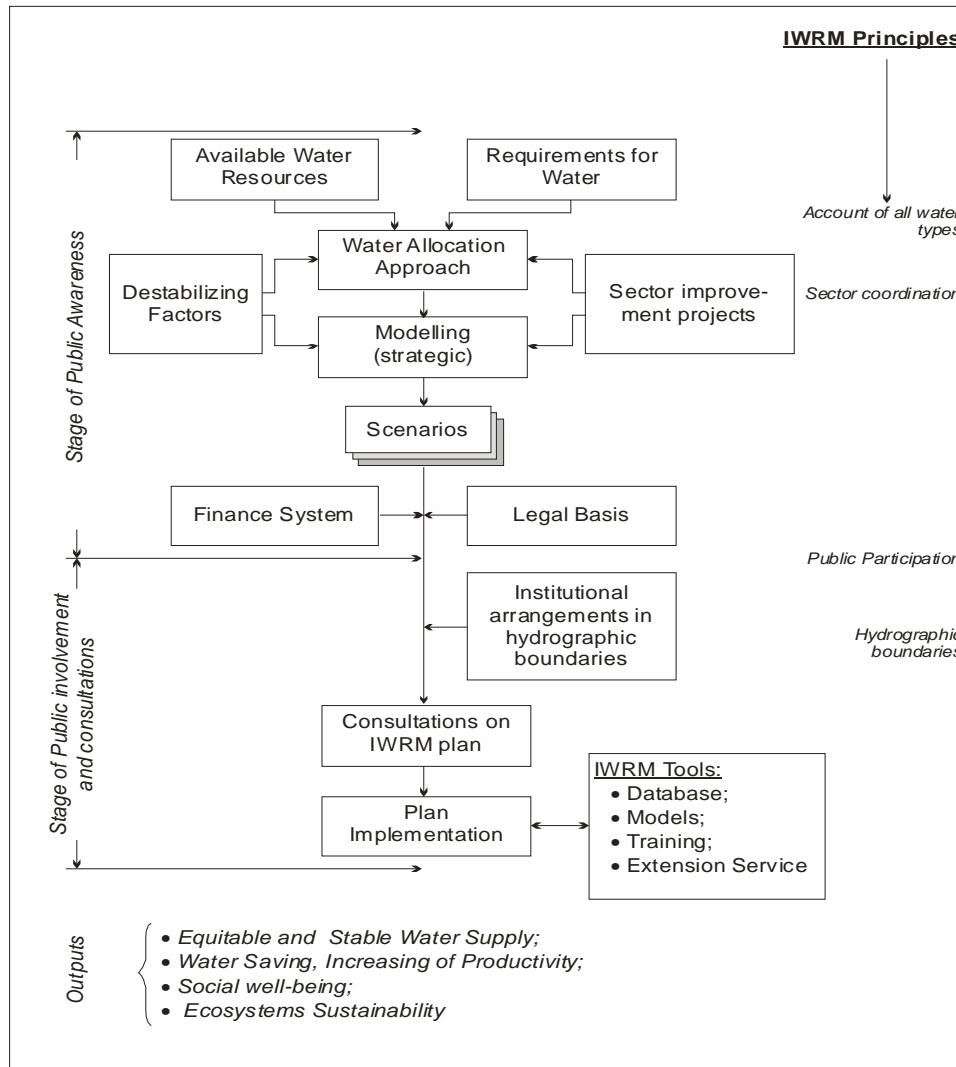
IWRM Principles

Stage of Public Awareness

Available Water Resources

Requirements for Water

Account of all water types

Water Allocation Approach

Destabilizing Factors

Sector improvement projects

Sector coordination

Modelling (strategic)

Scenarios

Finance System

Legal Basis

Public Participation

Stage of Public involvement and consultations

Institutional arrangements in hydrographic boundaries

Hydrographic boundaries

Consultations on IWRM plan

Plan Implementation

IWRM Tools:
• Database;
• Models;
• Training;
• Extension Service

Outputs
• Equitable and Stable Water Supply;
• Water Saving, Increasing of Productivity;
• Social well-being;
• Ecosystems Sustainability